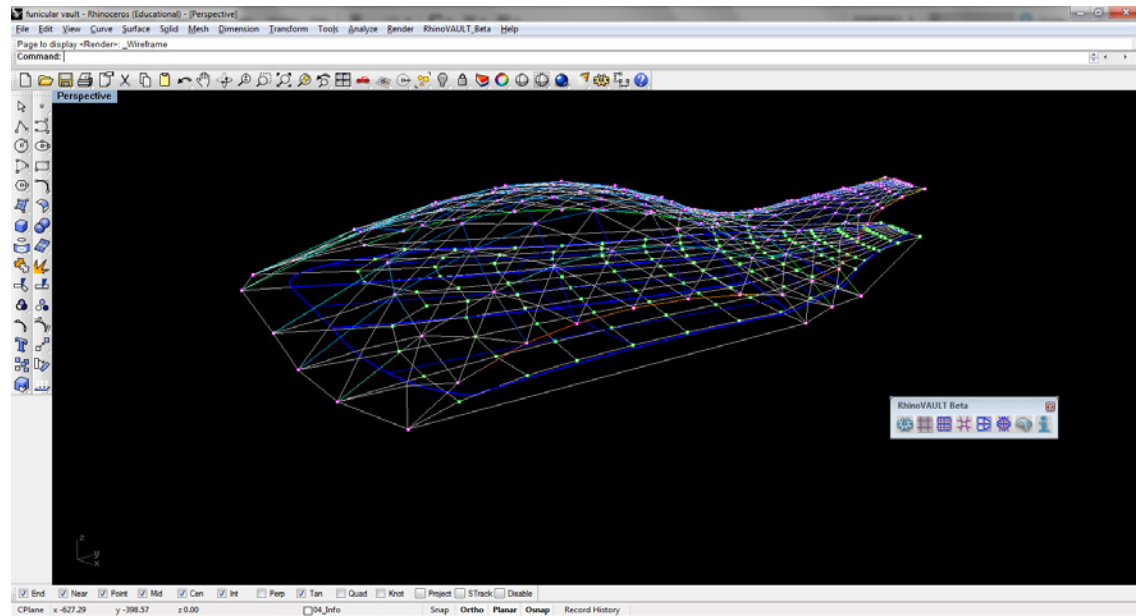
funicular vault - Rhinoceros (Educational) - [Perspective]

File Edit View Curve Surface Solid Mesh Dimension Transform Tools Analyze Render RhinoVAULT_Beta Help

Page to display <Render>: _Wireframe

Command:

Perspective

RhinoVAULT Beta

z
y
x

End Near Point Mid Cen Int Perp Tan Quad Knot Project STrack Disable

CPlane x -627.29 y -398.57 z 0.00 04_Info Snap Ortho Planar Osnap Record History